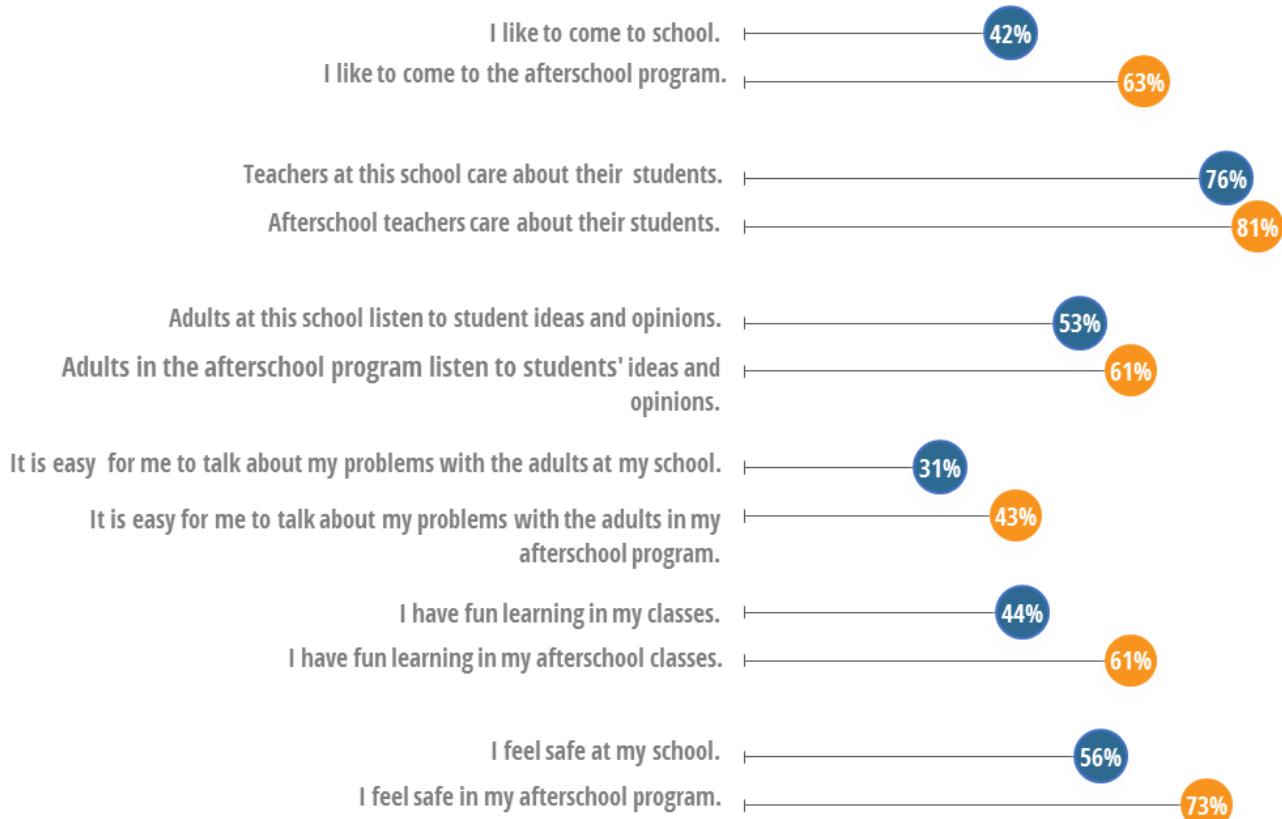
I like to come to school. 42%
I like to come to the afterschool program. 63%

Teachers at this school care about their students. 76%
Afterschool teachers care about their students. 81%

Adults at this school listen to student ideas and opinions. 53%
Adults in the afterschool program listen to students' ideas and opinions. 61%

It is easy for me to talk about my problems with the adults at my school. 31%
It is easy for me to talk about my problems with the adults in my afterschool program. 43%

I have fun learning in my classes. 44%
I have fun learning in my afterschool classes. 61%

I feel safe at my school. 56%
I feel safe in my afterschool program. 73%